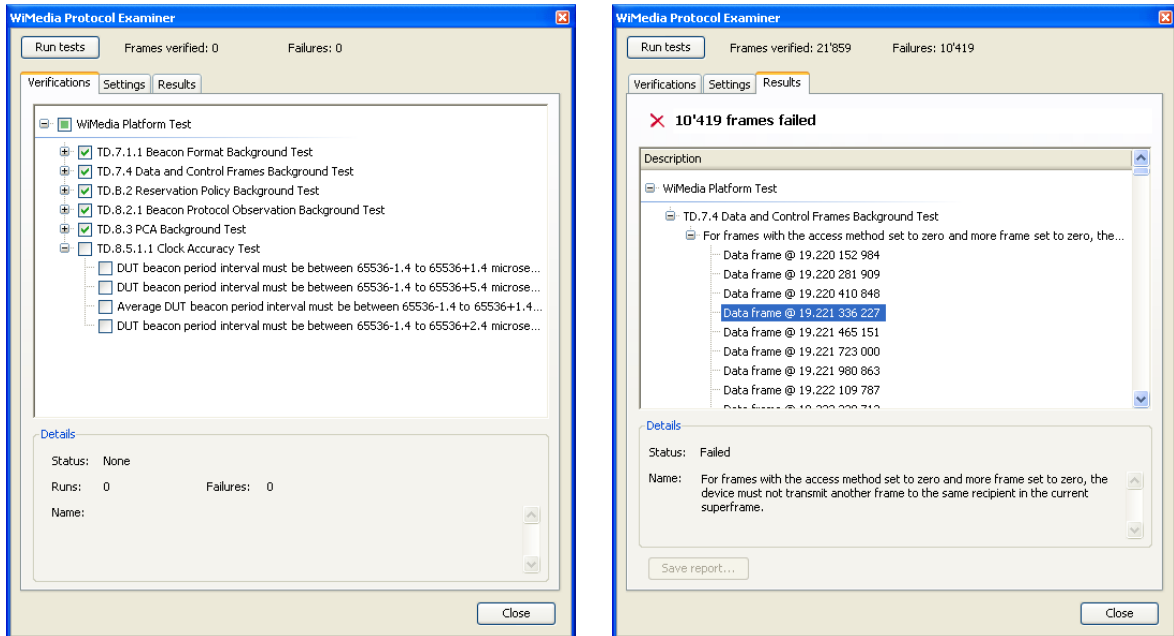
WiMedia Protocol Examiner

Run tests
Frames verified: 0
Failures: 0

Verifications
Settings
Results

WiMedia Platform Test
TD.7.1.1 Beacon Format Background Test
TD.7.4 Data and Control Frames Background Test
TD.B.2 Reservation Policy Background Test
TD.8.2.1 Beacon Protocol Observation Background Test
TD.8.3 PCA Background Test
TD.8.5.1.1 Clock Accuracy Test
DUT beacon period interval must be between 65536-1.4 to 65536+1.4 microse...
DUT beacon period interval must be between 65536-1.4 to 65536+5.4 microse...
Average DUT beacon period interval must be between 65536-1.4 to 65536+1.4...
DUT beacon period interval must be between 65536-1.4 to 65536+2.4 microse...

Details
Status: None
Runs: 0
Failures: 0
Name:

Close

WiMedia Protocol Examiner

Run tests
Frames verified: 21'859
Failures: 10'419

Verifications
Settings
Results

10'419 frames failed

Description
WiMedia Platform Test
TD.7.4 Data and Control Frames Background Test
For frames with the access method set to zero and more frame set to zero, the...
Data frame @ 19.220 152 984
Data frame @ 19.220 281 909
Data frame @ 19.220 410 848
Data frame @ 19.221 336 227
Data frame @ 19.221 465 151
Data frame @ 19.221 723 000
Data frame @ 19.221 980 863
Data frame @ 19.222 109 787
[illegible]

Details
Status: Failed
Name: For frames with the access method set to zero and more frame set to zero, the device must not transmit another frame to the same recipient in the current superframe.

Save report...

Close